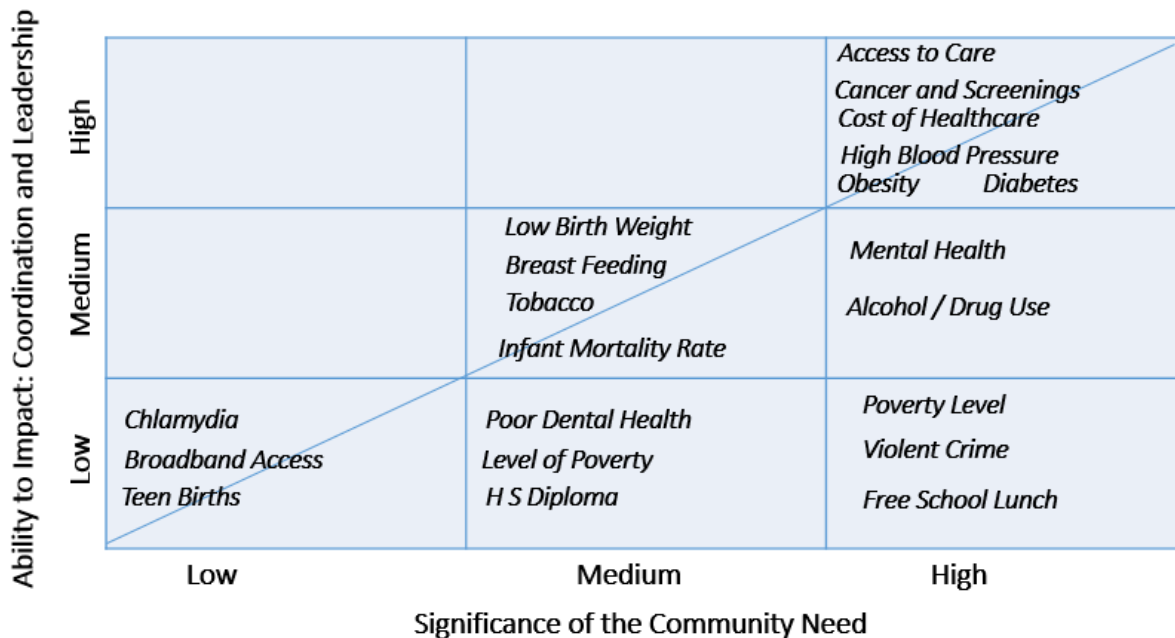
Ability to Impact: Coordination and Leadership

High

Access to Care
Cancer and Screenings
Cost of Healthcare
High Blood Pressure
Obesity Diabetes

Medium

Low Birth Weight
Breast Feeding
Tobacco
Infant Mortality Rate

Mental Health
Alcohol / Drug Use

Low

Chlamydia
Broadband Access
Teen Births

Poor Dental Health
Level of Poverty
H S Diploma

Poverty Level
Violent Crime
Free School Lunch

Low Medium High

Significance of the Community Need